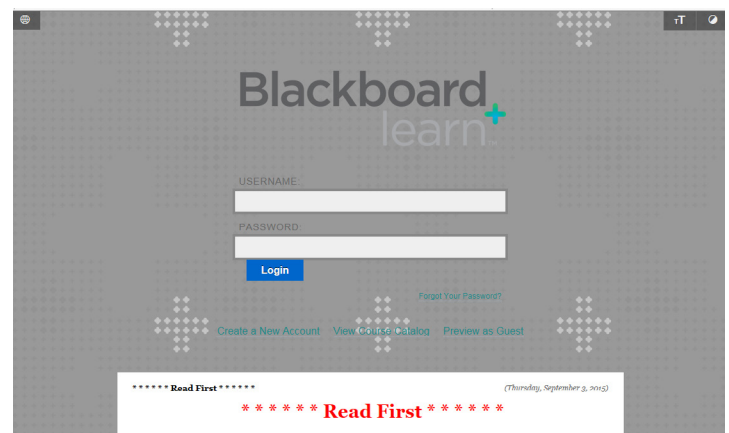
Blackboard learn

USERNAME:

PASSWORD:

Login

Forgot Your Password?

Create a New Account View Course Catalog Preview as Guest

* * * * * * Read First * * * * * *

(Thursday, September 3, 2015)

* * * * * * Read First * * * * * *